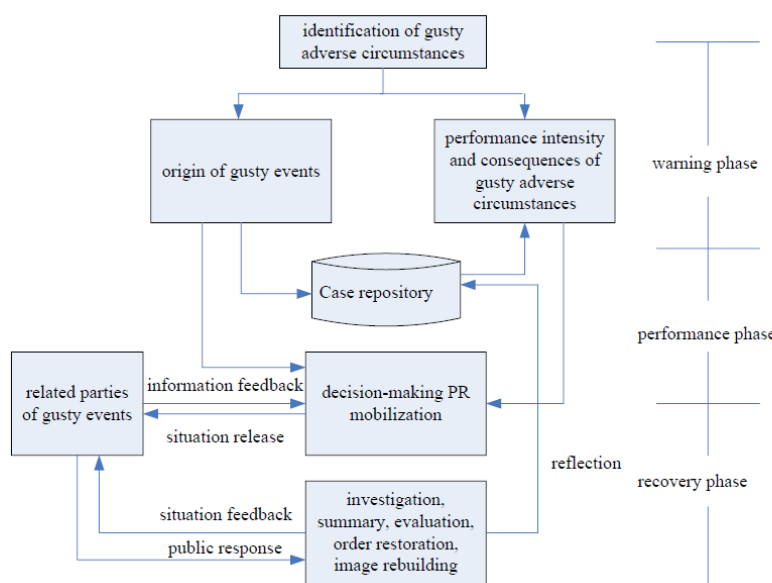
identification of gusty adverse circumstances

origin of gusty events

performance intensity and consequences of gusty adverse circumstances

warning phase

Case repository

performance phase

related parties of gusty events

information feedback

decision-making PR mobilization

situation release

reflection

recovery phase

situation feedback

investigation, summary, evaluation, order restoration, image rebuilding

public response